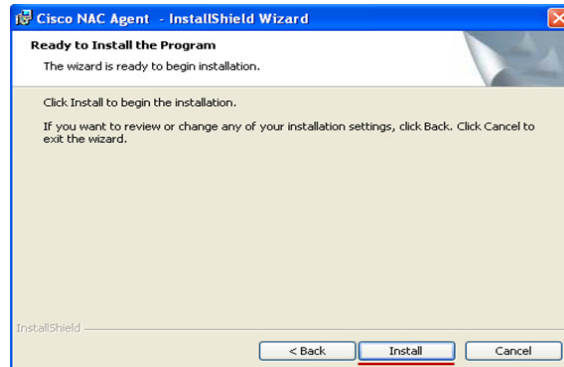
Cisco NAC Agent - InstallShield Wizard

Ready to Install the Program

The wizard is ready to begin installation.

Click Install to begin the installation.

If you want to review or change any of your installation settings, click Back. Click Cancel to exit the wizard.

InstallShield

< Back

Install

Cancel